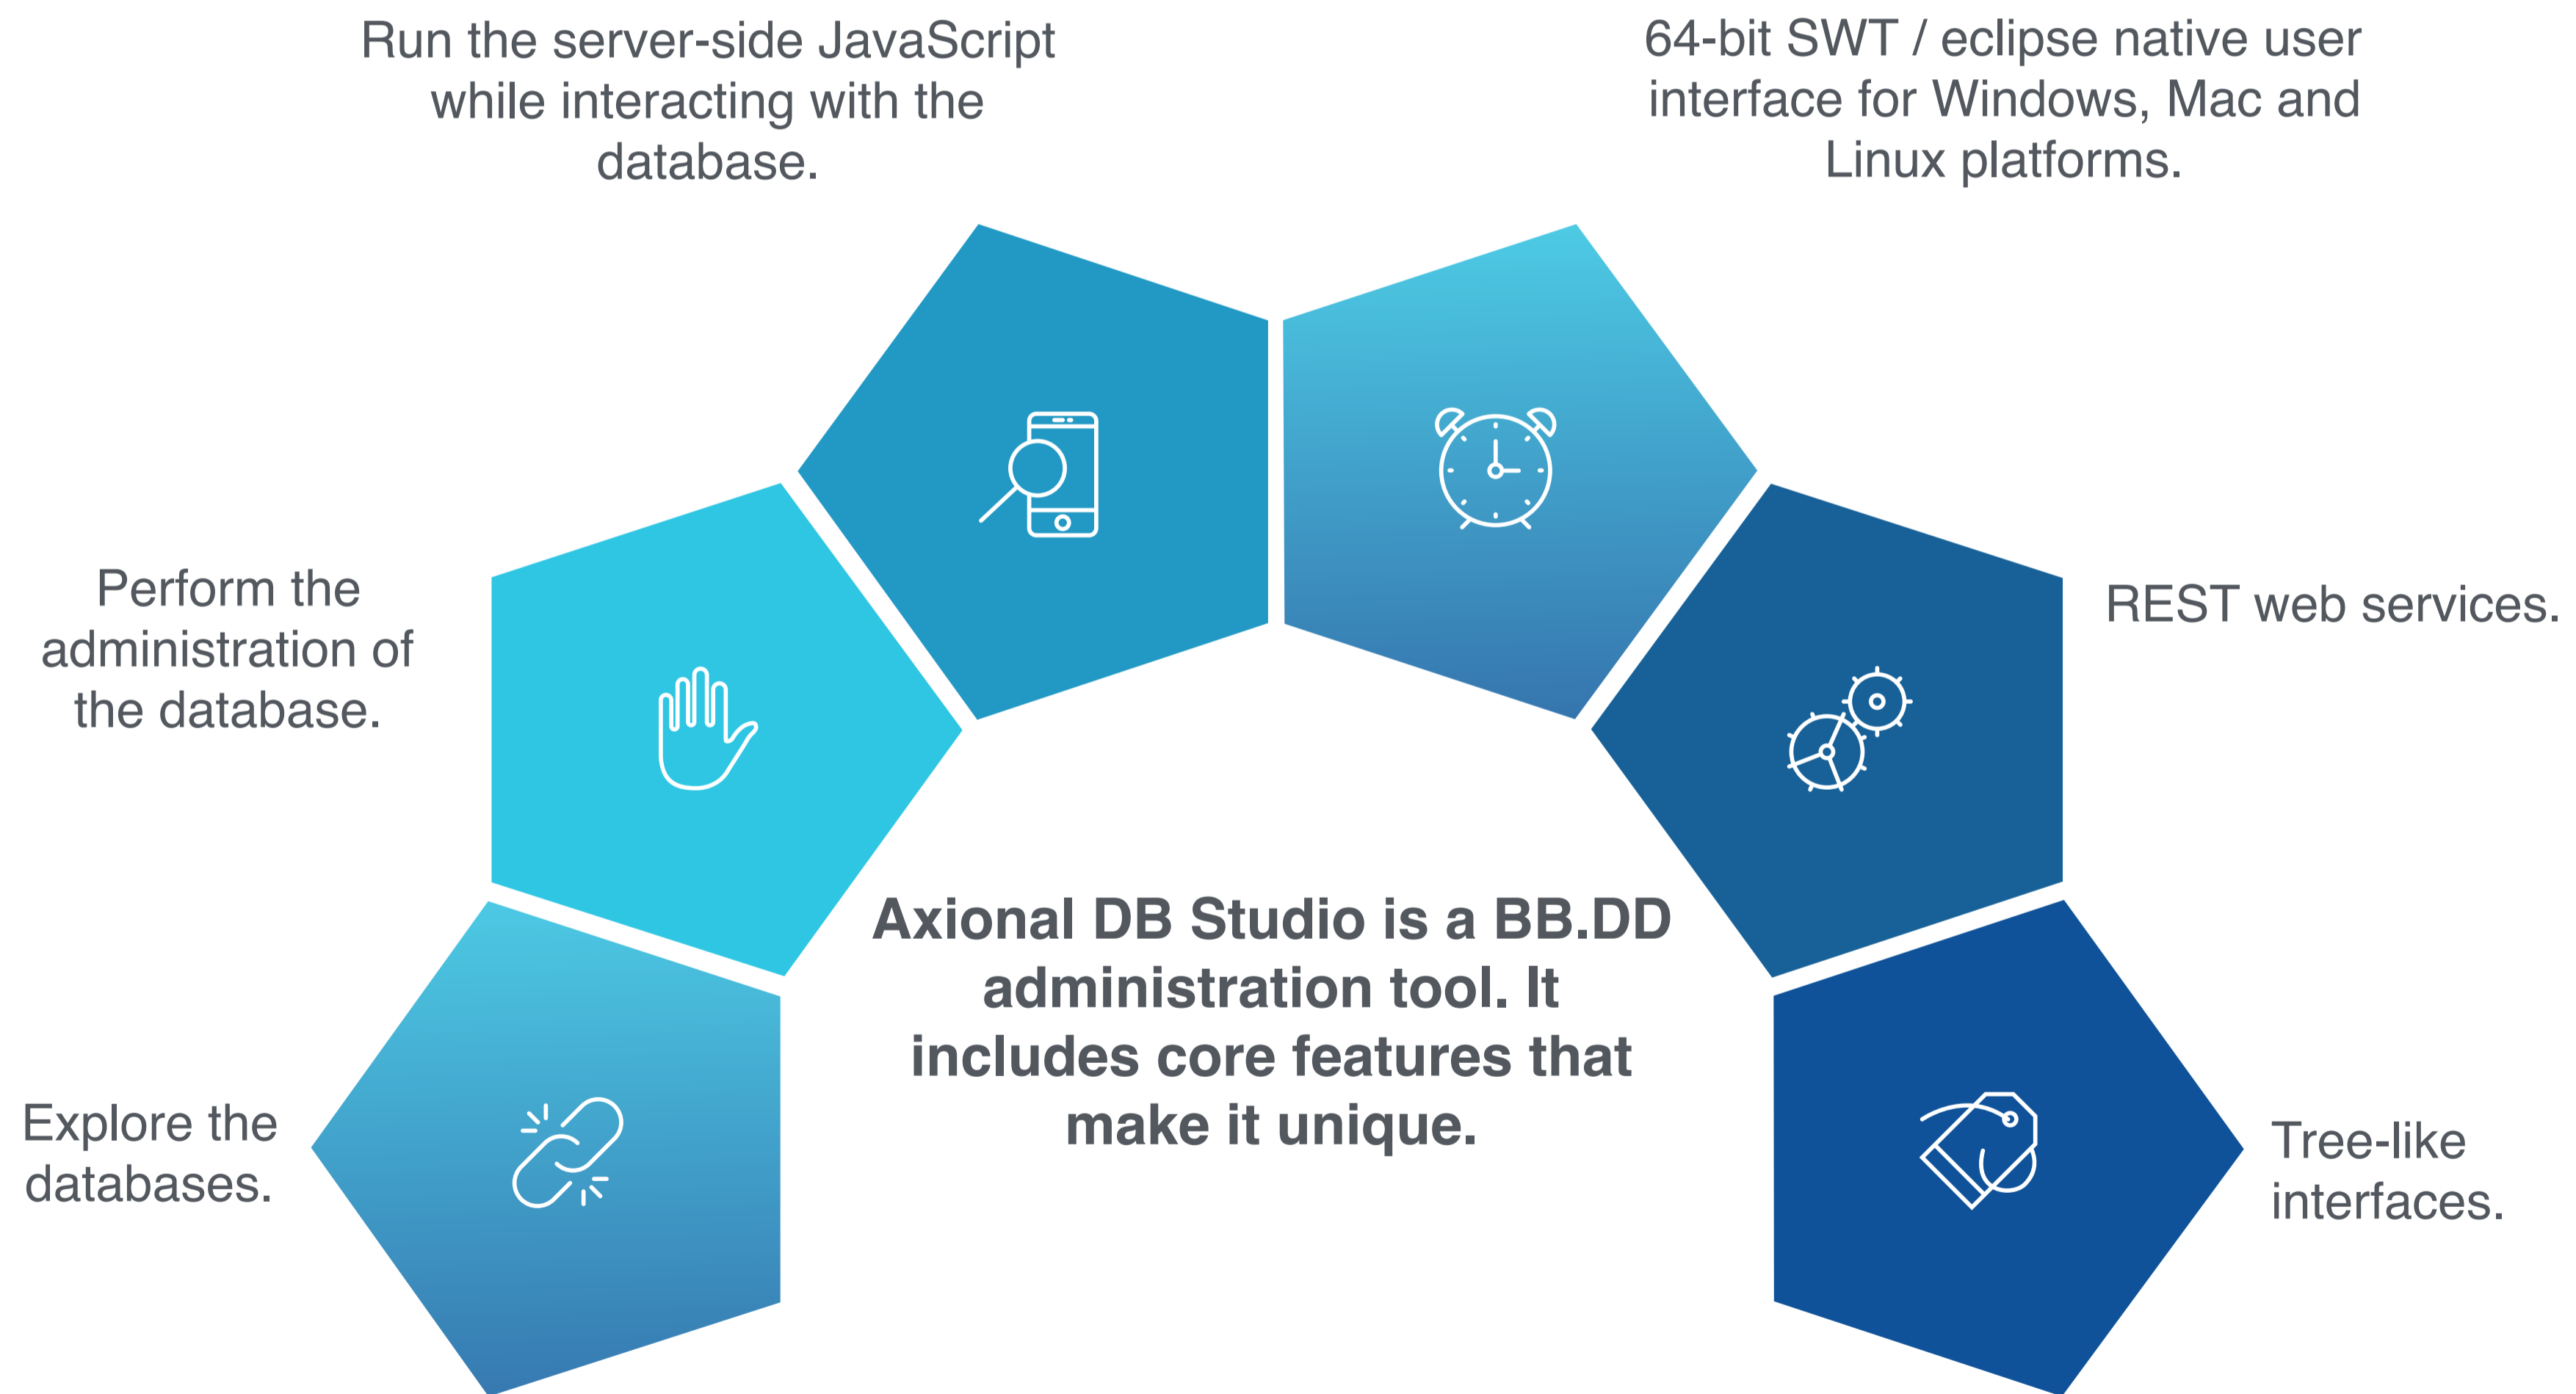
Run the server-side JavaScript while interacting with the database.

64-bit SWT / eclipse native user interface for Windows, Mac and Linux platforms.

Perform the administration of the database.

REST web services.

Axional DB Studio is a BB.DD administration tool. It includes core features that make it unique.

Explore the databases.

Tree-like interfaces.